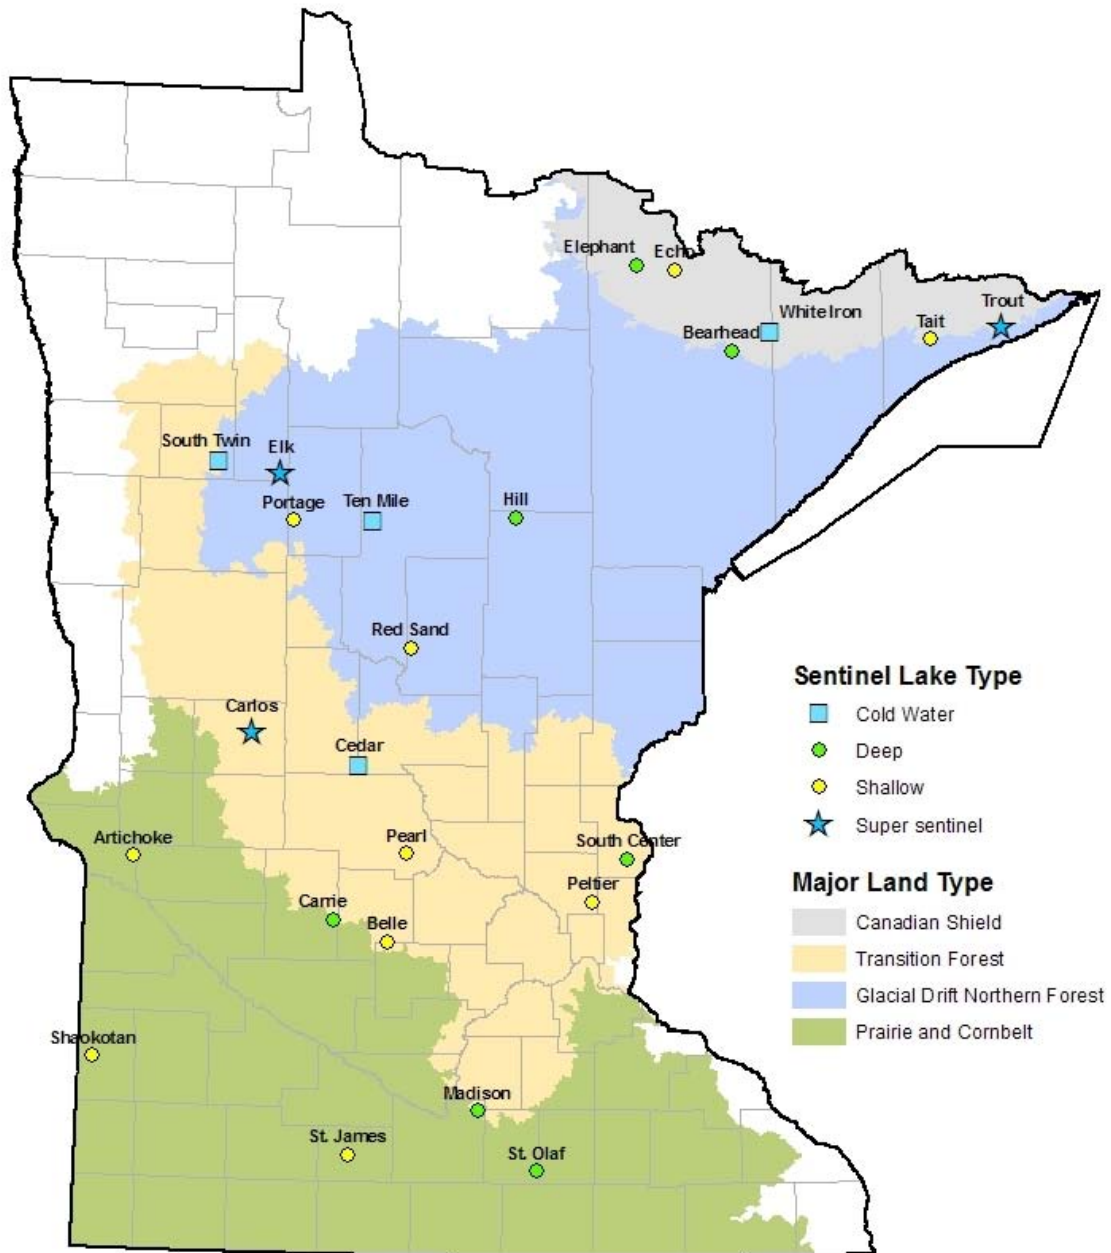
Elephant
Echo
White Iron
Trout
Bearhead
Tait
South Twin
Elk
Portage
Ten Mile
Hill
Red Sand
Carlos
Cedar
Artichoke
Pearl
South Center
Peltier
Carrie
Belle
Shaokotan
Madison
St. James
St. Olaf

Sentinel Lake Type
Cold Water
Deep
Shallow
Super sentinel

Major Land Type
Canadian Shield
Transition Forest
Glacial Drift Northern Forest
Prairie and Cornbelt